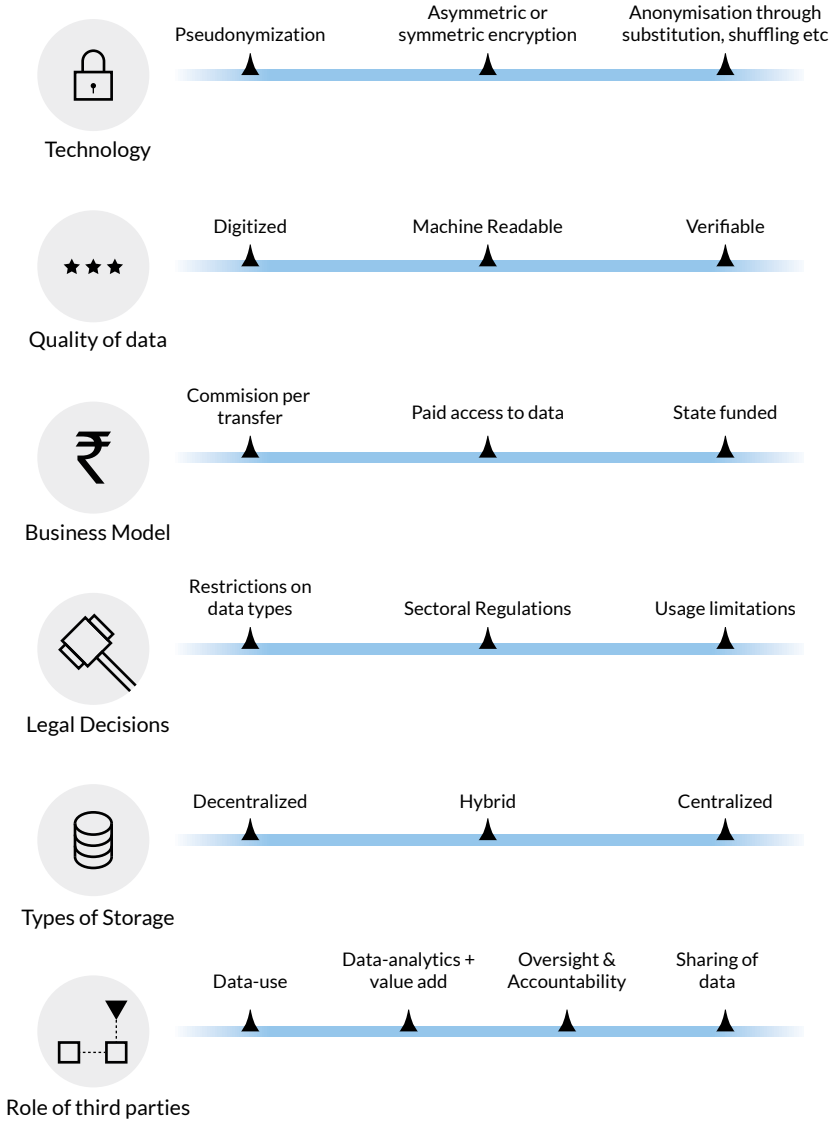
Technology

Pseudonymization

Asymmetric or symmetric encryption

Anonymisation through substitution, shuffling etc

Quality of data

Digitized

Machine Readable

Verifiable

₹

Business Model

Commision per transfer

Paid access to data

State funded

Legal Decisions

Restrictions on data types

Sectoral Regulations

Usage limitations

Types of Storage

Decentralized

Hybrid

Centralized

Role of third parties

Data-use

Data-analytics + value add

Oversight & Accountability

Sharing of data